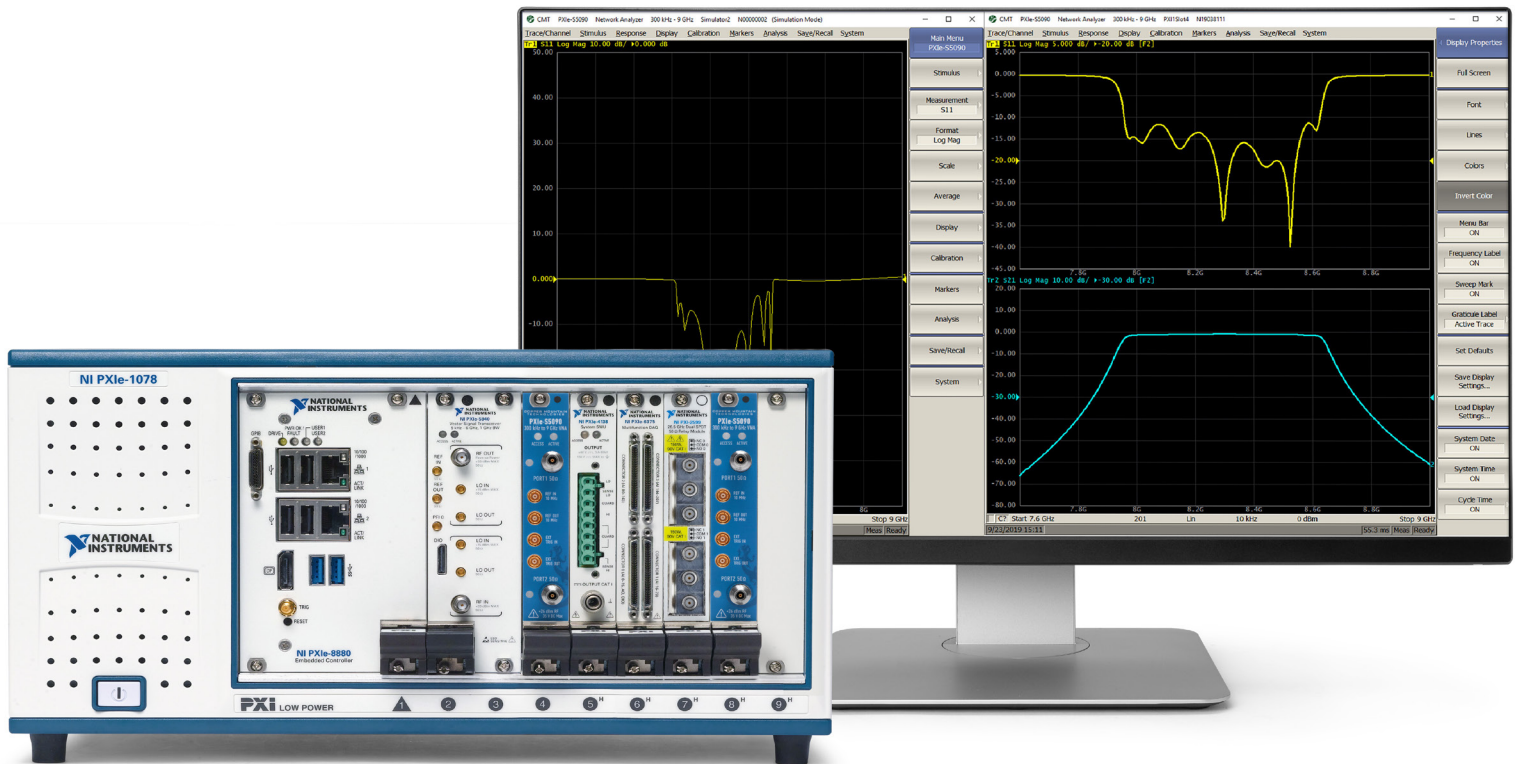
CMT PXIe-S5090 Network Analyzer 300 kHz - 9 GHz Simulator2 N00000002 (Simulation Mode)

Trace/Channel Stimulus Response Display Calibration Markers Analysis Save/Recall System

Tr1 S11 Log Mag 10.00 dB/ ▸0.000 dB

30.00
40.00
30.00
20.00
10.00
0.000
-10.00

8G
Stop 9 GHz
Meas Ready

Main Menu
PXIe-S5090
Stimulus
Measurement
S11
Format
Log Mag
Scale
Average
Display
Calibration
Markers
Analysis
Save/Recall
System

CMT PXIe-S5090 Network Analyzer 300 kHz - 9 GHz PXI1Slot4 NI9038111

Trace/Channel Stimulus Response Display Calibration Markers Analysis Save/Recall System

Tr1 S11 Log Mag 5.000 dB/ ▸-20.00 dB [F2]

5.000
0.000
-5.000
-10.00
-15.00
-20.00
-25.00
-30.00
-35.00
-40.00
-45.00
7.8G 8G 8.2G 8.4G 8.6G 8.8G

Tr2 S21 Log Mag 10.00 dB/ ▸-30.00 dB [F2]

20.00
10.00
0.000
-10.00
-20.00
-30.00
-40.00
-50.00
-60.00
-70.00
-80.00
7.8G 8G 8.2G 8.4G 8.6G 8.8G

C? Start 7.6 GHz 201 Lin 10 kHz 0 dBm Stop 9 GHz
9/23/2019 15:11 55.3 ms Meas Ready

Display Properties
Full Screen
Font
Lines
Colors
Invert Color
Menu Bar
ON
Frequency Label
ON
Sweep Mark
ON
Graticule Label
Active Trace
Set Defaults
Save Display Settings...
Load Display Settings...
System Date
ON
System Time
ON
Cycle Time
ON

NI PXIe-1078

NATIONAL INSTRUMENTS

NATIONAL INSTRUMENTS
NI PXIe-8880
Embedded Controller
TRIG
RESET

NATIONAL INSTRUMENTS
NI PXIe-5840
RF OUT
LO OUT
LO OUT
LO IN
LO OUT
RF IN

PXIe-S5090
PORT1
PORT2

NATIONAL INSTRUMENTS
NI PXIe-4138
OUTPUT

NATIONAL INSTRUMENTS
NI PXIe-6375

NATIONAL INSTRUMENTS

PXIe-S5090
PORT1
PORT2

PXI LOW POWER
1 2 3 4 5 6 7 8 9